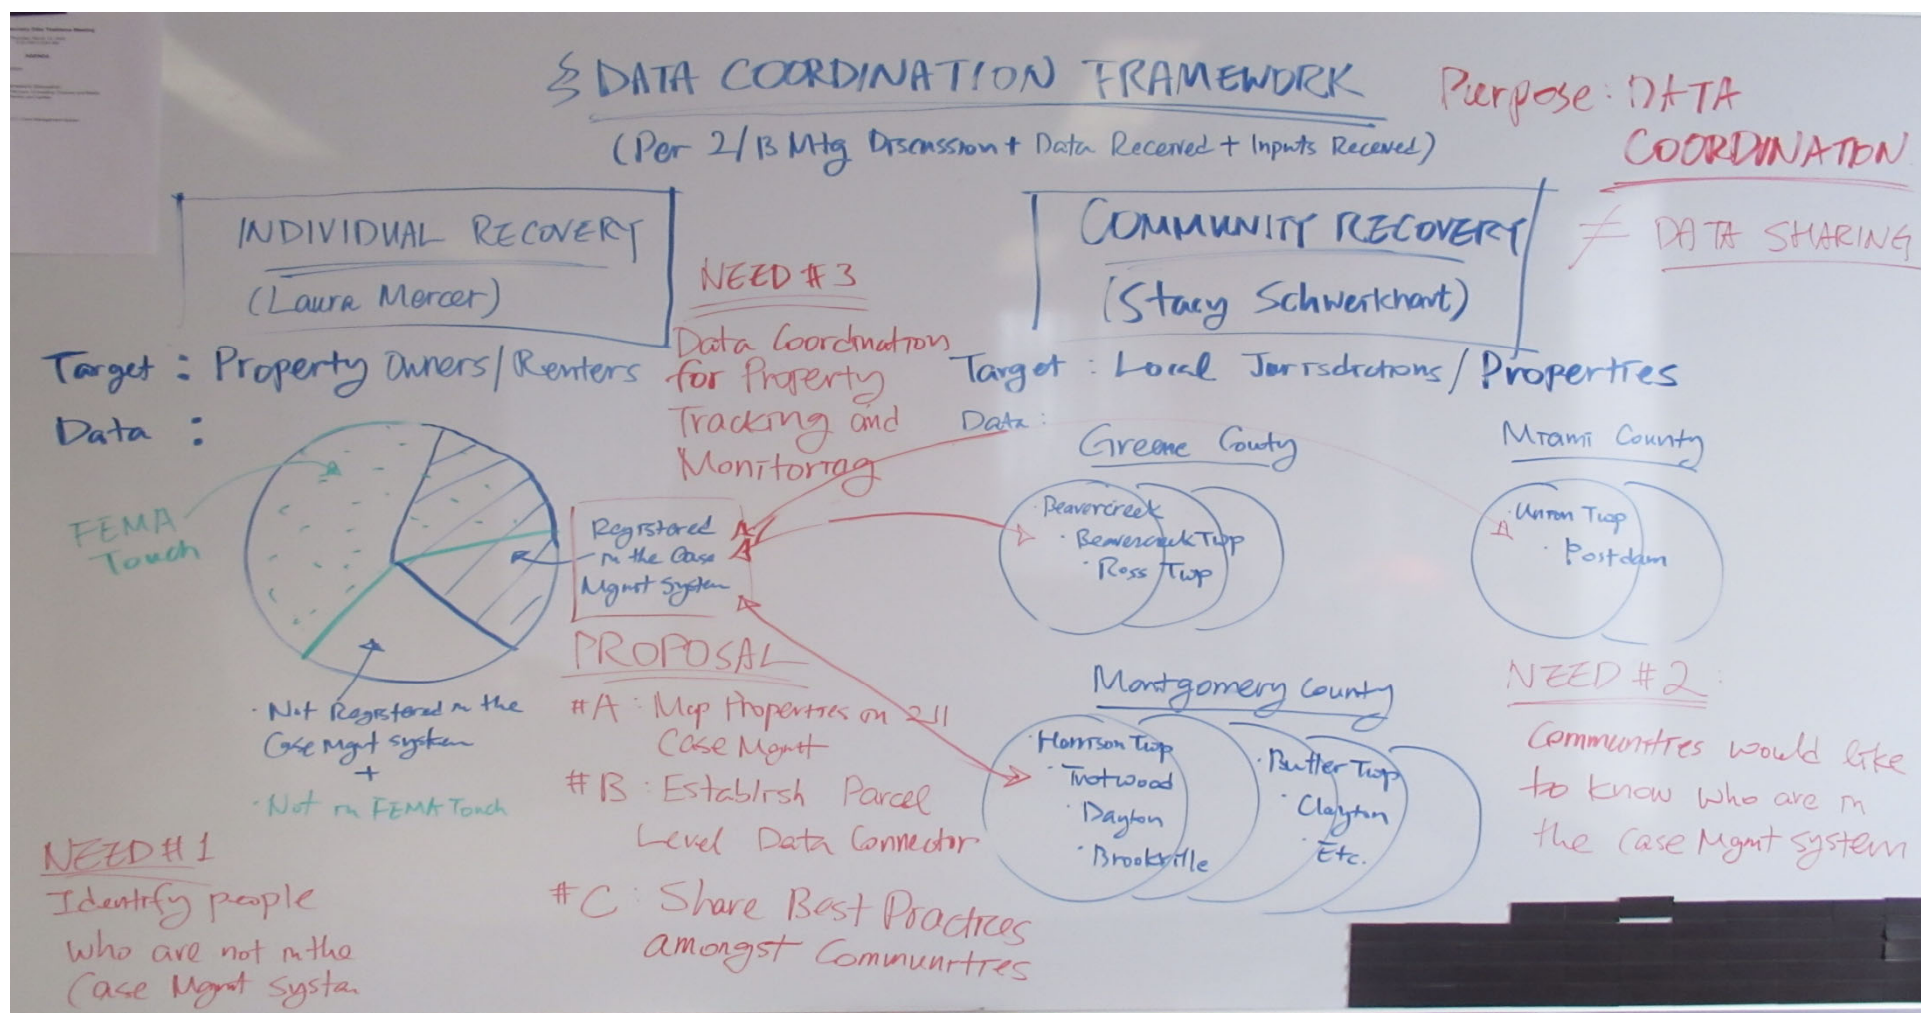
DATA COORDINATION FRAMEWORK
(Per 2/13 Mtg Discussion + Data Received + Inputs Received)

Purpose: DATA COORDINATION ≠ DATA SHARING

INDIVIDUAL RECOVERY
(Laura Mercer)

COMMUNITY RECOVERY
(Stacy Schwerkhart)

Target: Property Owners/Renters
Data:

FEMA Touch

Registered in the Case Mgmt System

· Not Registered in the Case Mgmt system
+
· Not in FEMA Touch

NEED #1
Identify people who are not in the Case Mgmt System

NEED #3
Data Coordination for Property Tracking and Monitoring

PROPOSAL
#A: Map Properties on 211 Case Mgmt
#B: Establish Parcel Level Data Connector
#C: Share Best Practices amongst Communities

Target: Local Jurisdictions/Properties
Data:

Greene County
Beavercreek
· Beavercreek Twp
· Ross Twp

Miami County
· Union Twp
· Postdam

Montgomery County
· Harrison Twp
· Trotwood
· Dayton
· Brookville
· Butler Twp
· Clayton
· Etc.

NEED #2
Communities would like to know who are in the Case Mgmt system